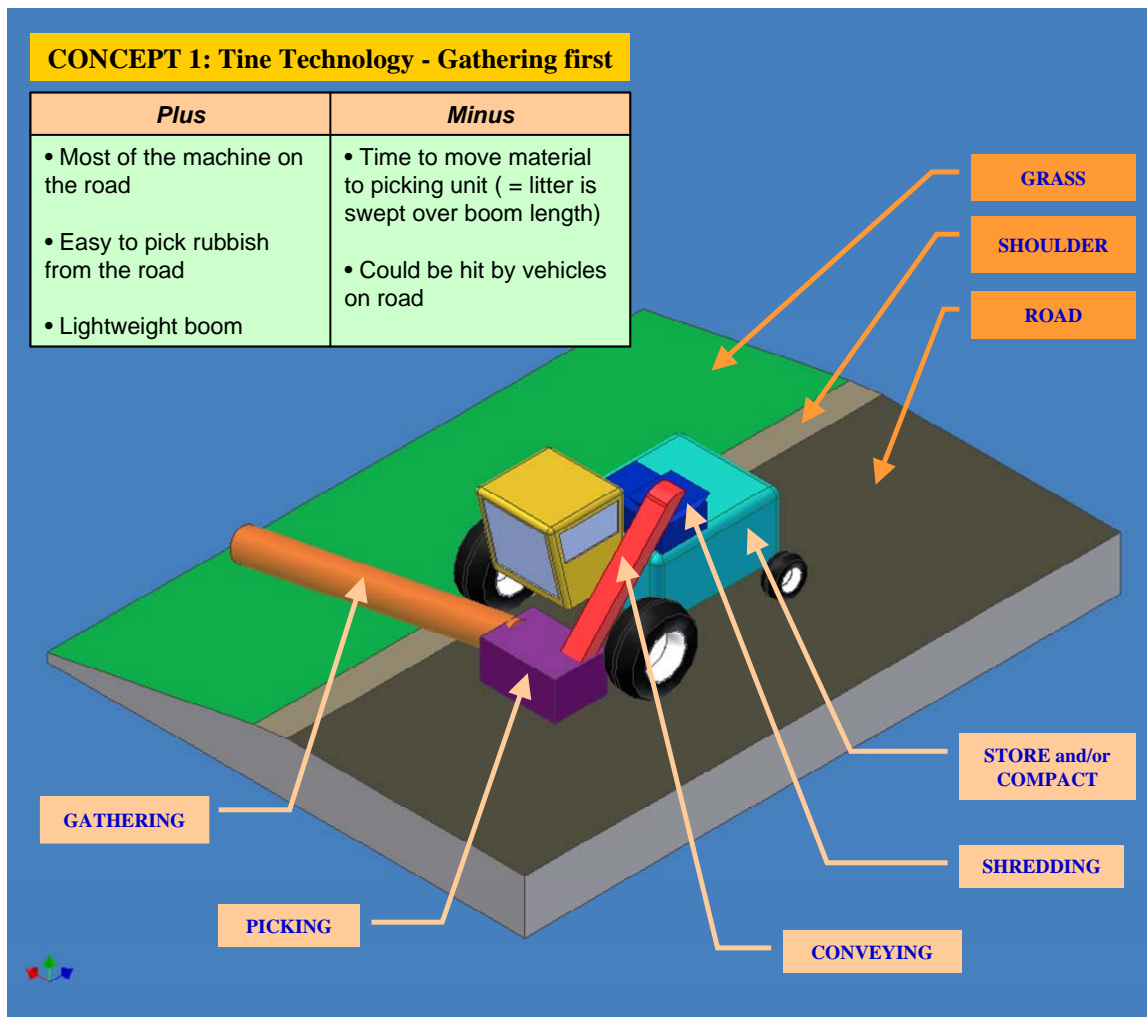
CONCEPT 1: Tine Technology - Gathering first

| Plus | Minus |
|---|---|
| • Most of the machine on the road<br><br>• Easy to pick rubbish from the road<br><br>• Lightweight boom | • Time to move material to picking unit ( = litter is swept over boom length)<br><br>• Could be hit by vehicles on road |

GRASS

SHOULDER

ROAD

STORE and/or COMPACT

GATHERING

SHREDDING

PICKING

CONVEYING